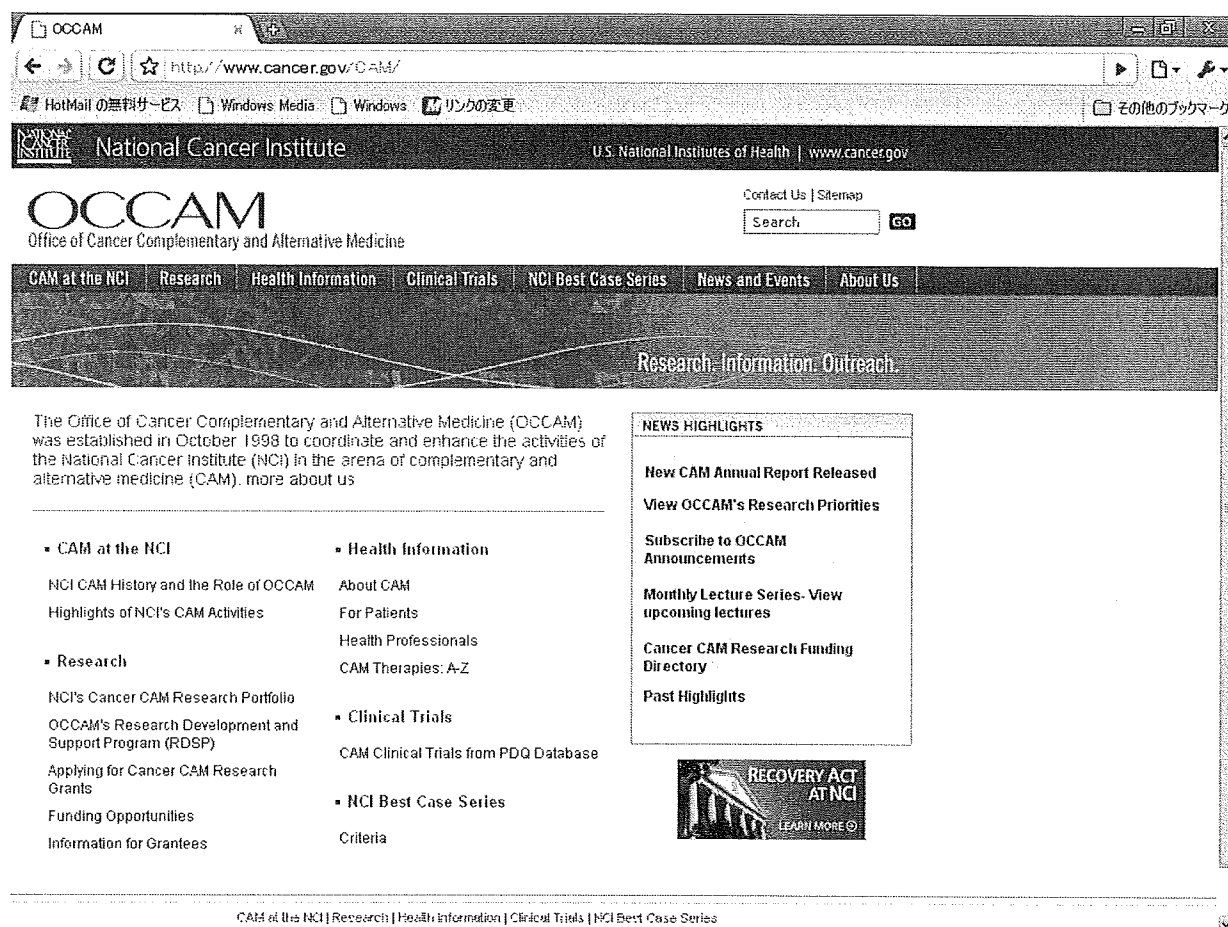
OCCAM

http://www.cancer.gov/CAM/

HotMail の無料サービス Windows Media Windows リンクの変更

その他のブックマーク

National Cancer Institute

U.S. National Institutes of Health | www.cancer.gov

OCCAM
Office of Cancer Complementary and Alternative Medicine

Contact Us | Sitemap

Search GO

CAM at the NCI | Research | Health Information | Clinical Trials | NCI Best Case Series | News and Events | About Us

Research. Information. Outreach.

The Office of Cancer Complementary and Alternative Medicine (OCCAM) was established in October 1998 to coordinate and enhance the activities of the National Cancer Institute (NCI) in the arena of complementary and alternative medicine (CAM). more about us

▪ CAM at the NCI

NCI CAM History and the Role of OCCAM

Highlights of NCI's CAM Activities

▪ Research

NCI's Cancer CAM Research Portfolio

OCCAM's Research Development and Support Program (RDSP)

Applying for Cancer CAM Research Grants

Funding Opportunities

Information for Grantees

▪ Health Information

About CAM

For Patients

Health Professionals

CAM Therapies: A-Z

▪ Clinical Trials

CAM Clinical Trials from PDQ Database

▪ NCI Best Case Series

Criteria

NEWS HIGHLIGHTS

New CAM Annual Report Released

View OCCAM's Research Priorities

Subscribe to OCCAM Announcements

Monthly Lecture Series- View upcoming lectures

Cancer CAM Research Funding Directory

Past Highlights

RECOVERY ACT AT NCI
LEARN MORE

CAM at the NCI | Research | Health Information | Clinical Trials | NCI Best Case Series